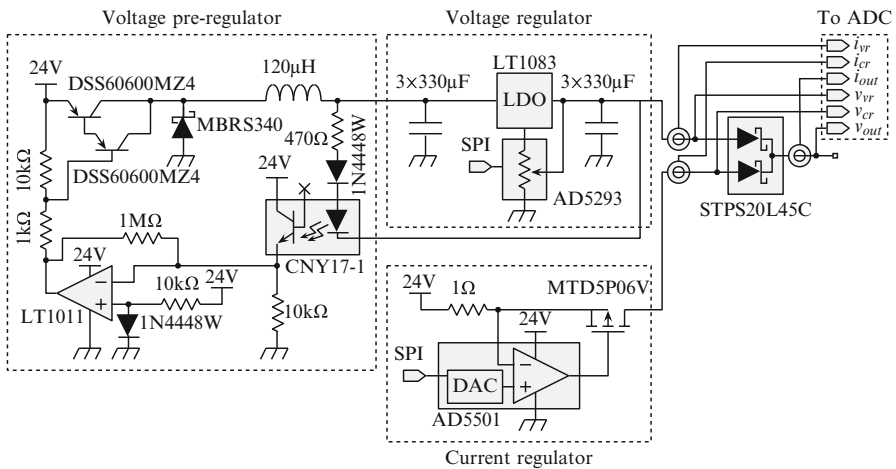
Voltage pre-regulator

Voltage regulator

To ADC

24V

DSS60600MZ4

120μH

MBRS340

DSS60600MZ4

10kΩ

1kΩ

470Ω

1N4448W

3×330μF

LT1083

LDO

3×330μF

SPI

AD5293

$i_{vr}$

$i_{cr}$

$i_{out}$

$v_{vr}$

$v_{cr}$

$v_{out}$

STPS20L45C

24V

×

CNY17-1

1MΩ

24V

10kΩ

24V

10kΩ

LT1011

1N4448W

10kΩ

24V

1Ω

MTD5P06V

24V

SPI

DAC

AD5501

Current regulator